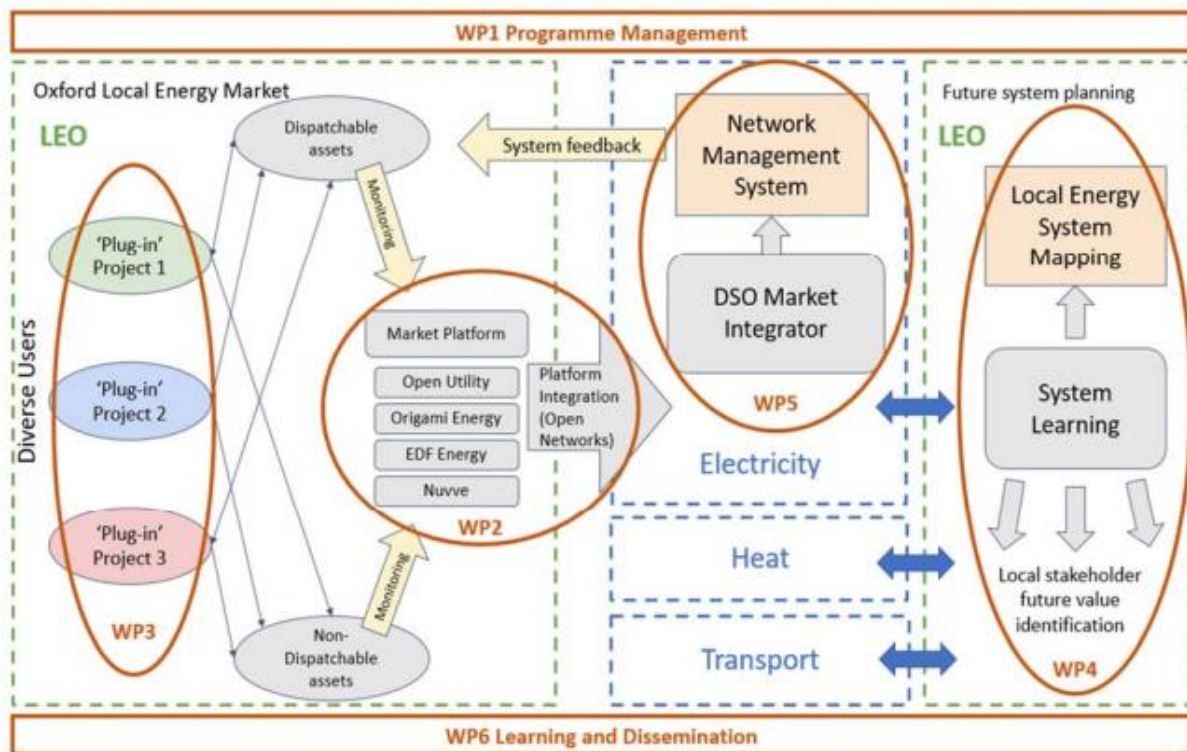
WP1 Programme Management

Oxford Local Energy Market

LEO

Diverse Users

'Plug-in' Project 1

'Plug-in' Project 2

'Plug-in' Project 3

WP3

Dispatchable assets

Monitoring

Non-Dispatchable assets

Monitoring

System feedback

Market Platform

Open Utility

Origami Energy

EDF Energy

Nuvve

WP2

Platform Integration (Open Networks)

Network Management System

DSO Market Integrator

WP5

Electricity

Heat

Transport

Future system planning

LEO

Local Energy System Mapping

System Learning

Local stakeholder future value identification

WP4

WP6 Learning and Dissemination